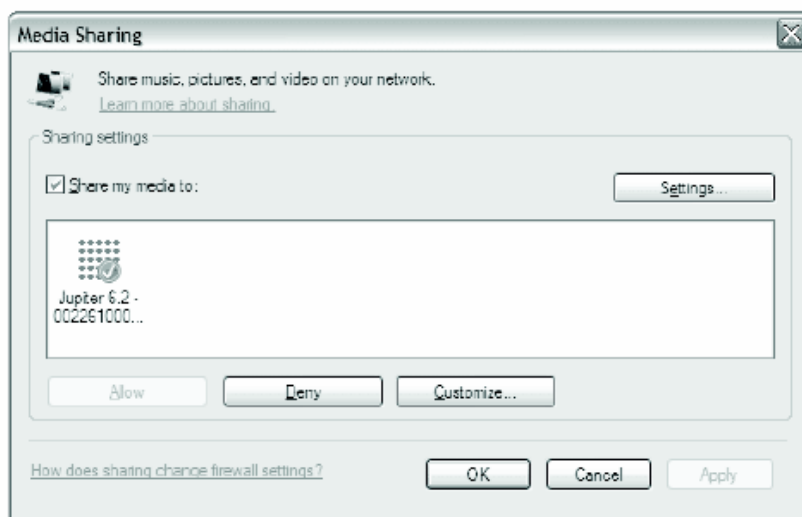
Media Sharing

Share music, pictures, and video on your network.
Learn more about sharing.

Sharing settings

☑ Share my media to:

Settings...

Jupiter 6.2 - 002261000...

Allow

Deny

Customize...

How does sharing change firewall settings?

OK

Cancel

Apply